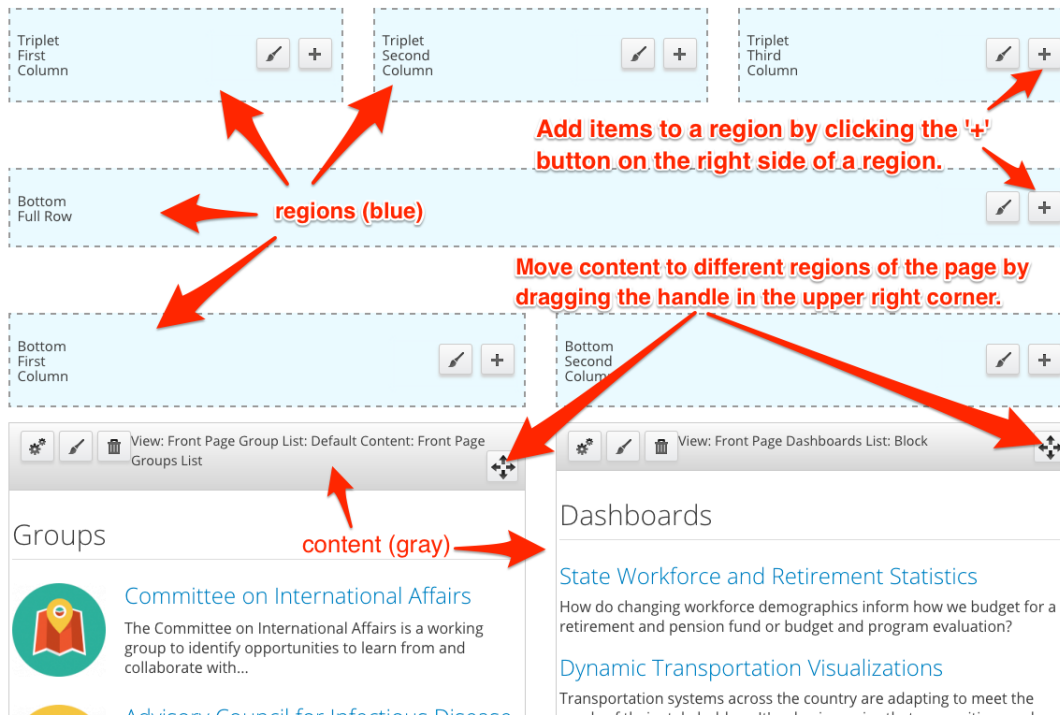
Triplet First Column

+

Triplet Second Column

+

Triplet Third Column

+

Add items to a region by clicking the '+' button on the right side of a region.

Bottom Full Row

regions (blue)

+

Move content to different regions of the page by dragging the handle in the upper right corner.

Bottom First Column

+

Bottom Second Colum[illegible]

+

View: Front Page Group List: Default Content: Front Page Groups List

View: Front Page Dashboards List: Block

Dashboards

Groups

content (gray)

State Workforce and Retirement Statistics

How do changing workforce demographics inform how we budget for a retirement and pension fund or budget and program evaluation?

Committee on International Affairs

The Committee on International Affairs is a working group to identify opportunities to learn from and collaborate with...

Dynamic Transportation Visualizations

Transportation systems across the country are adapting to meet the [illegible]

Advisory Council for Infectious Disease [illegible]